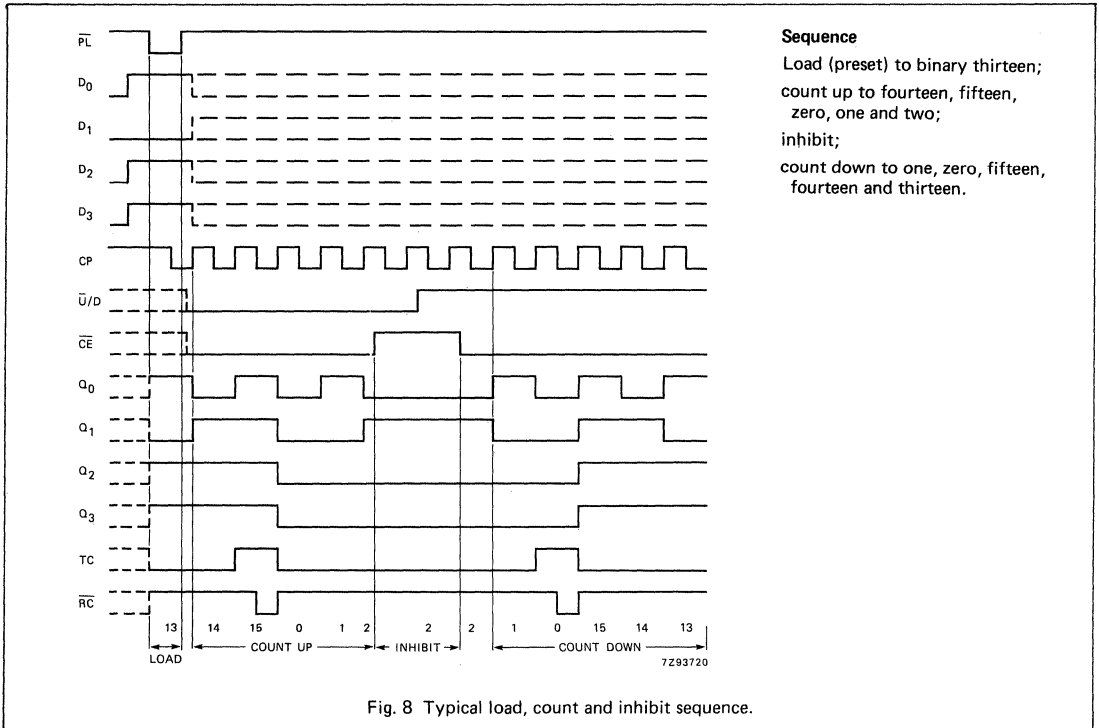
$\overline{PL}$

$D_0$

$D_1$

$D_2$

$D_3$

CP

$\overline{U}/D$

$\overline{CE}$

$Q_0$

$Q_1$

$Q_2$

$Q_3$

TC

$\overline{RC}$

13 14 15 0 1 2 2 2 1 0 15 14 13

LOAD

COUNT UP

INHIBIT

COUNT DOWN

7Z93720

**Sequence**

Load (preset) to binary thirteen;

count up to fourteen, fifteen, zero, one and two;

inhibit;

count down to one, zero, fifteen, fourteen and thirteen.

Fig. 8 Typical load, count and inhibit sequence.